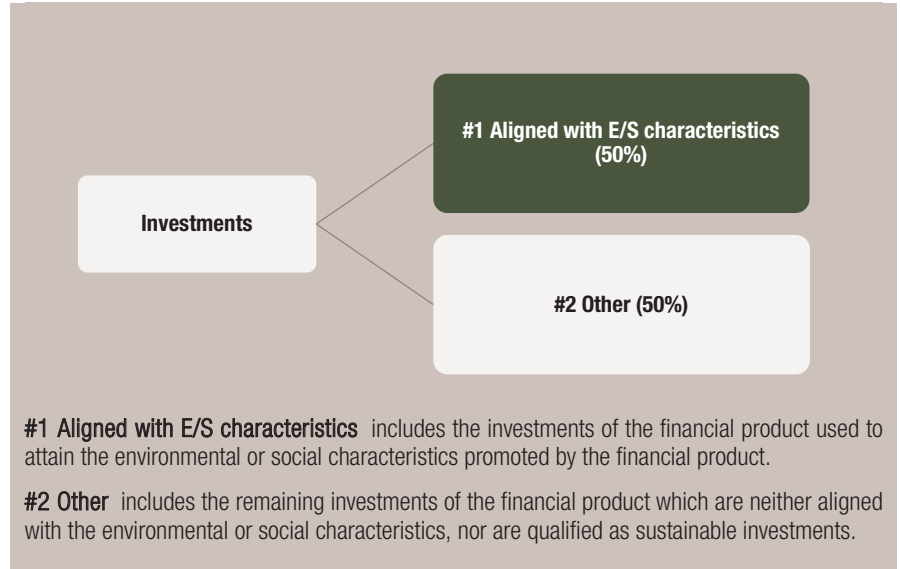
Investments

#1 Aligned with E/S characteristics (50%)

#2 Other (50%)

#1 Aligned with E/S characteristics includes the investments of the financial product used to attain the environmental or social characteristics promoted by the financial product.

#2 Other includes the remaining investments of the financial product which are neither aligned with the environmental or social characteristics, nor are qualified as sustainable investments.